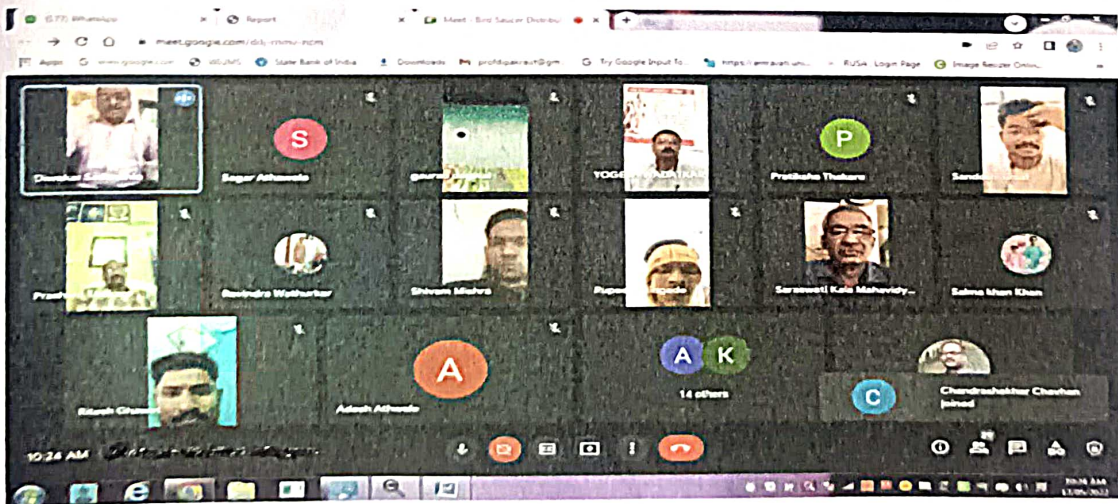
(577) WhatsApp
Report
Meet - Bird Saucer Distribu

meet.google.com/dij-mmu-ncm

Apps www.google.com dbUMS State Bank of India Downloads prohibparaut@gm... Try Google Input To... https://amravati.uni... RUSA : Login Page Image Resizer Onlin...

Dinakar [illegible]
Sagar Athawale
gaurav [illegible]
YOGE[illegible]ADATKAR
Pratibha Thakare
Sand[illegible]

Prash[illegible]
Ravindra Wathurkar
Shivam Mishra
Pupe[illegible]
Saraswati Kala Mahavidy...
Salma khan Khan

Ritesh Ghuse
Adesh Athawale
14 others
Chandrashekhar Chavhan joined

S
P
A
A K
C

10:24 AM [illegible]